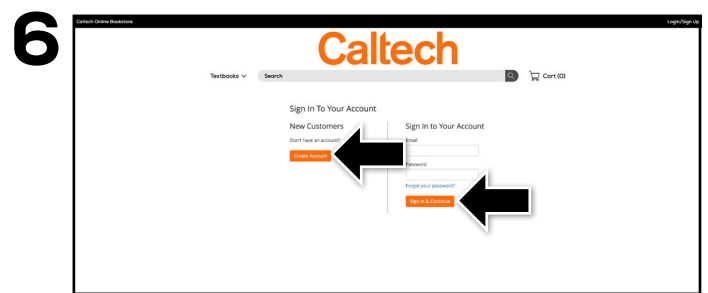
6

Caltech Online Bookstore

Login/Sign Up

Caltech

Textbooks

Search

Cart (0)

Sign In To Your Account

New Customers

Don't have an account?

Create Account

Sign In to Your Account

Email

Password

Forgot your password?

Sign In & Continue